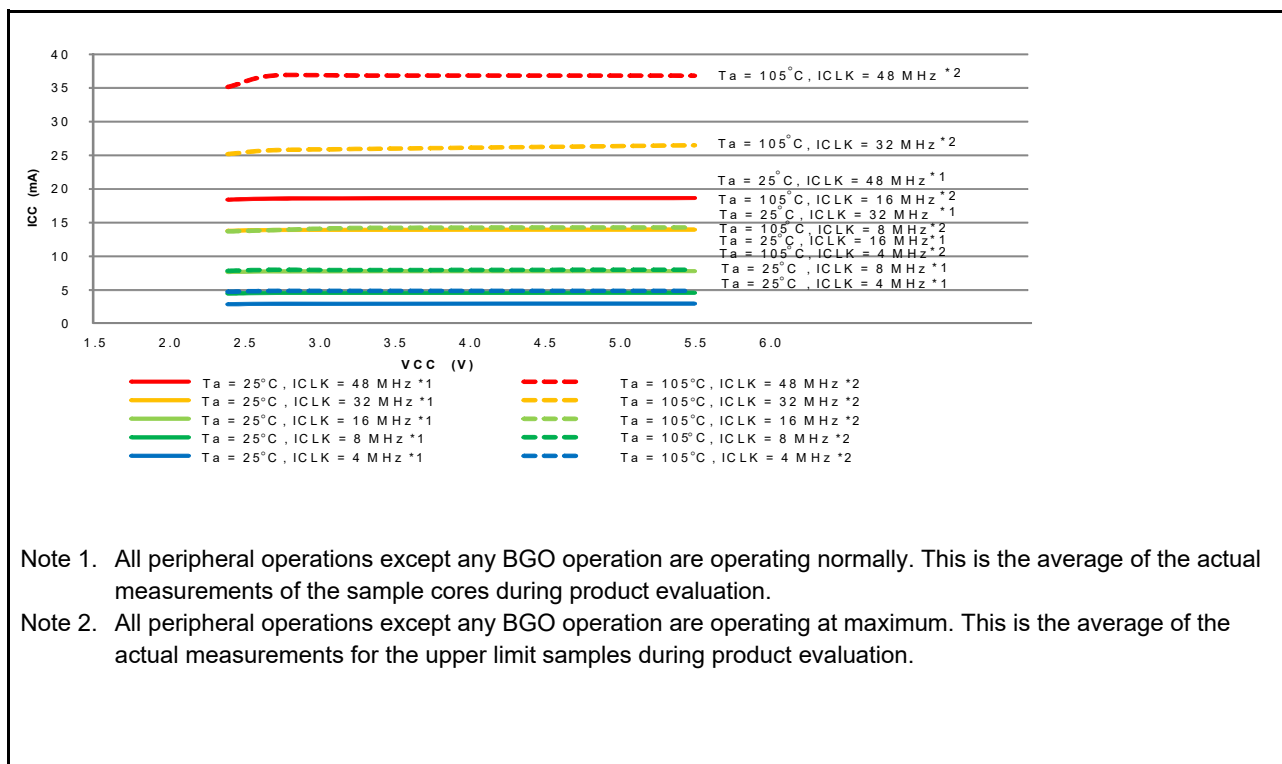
40
35
30
25
20
15
10
5
0

ICC (mA)

Ta = 105°C, ICLK = 48 MHz *2
Ta = 105°C, ICLK = 32 MHz *2
Ta = 25°C, ICLK = 48 MHz *1
Ta = 105°C, ICLK = 16 MHz *2
Ta = 25°C, ICLK = 32 MHz *1
Ta = 105°C, ICLK = 8 MHz *2
Ta = 25°C, ICLK = 16 MHz *1
Ta = 105°C, ICLK = 4 MHz *2
Ta = 25°C, ICLK = 8 MHz *1
Ta = 25°C, ICLK = 4 MHz *1

1.5 2.0 2.5 3.0 3.5 4.0 4.5 5.0 5.5 6.0

VCC (V)

Ta = 25°C, ICLK = 48 MHz *1
Ta = 25°C, ICLK = 32 MHz *1
Ta = 25°C, ICLK = 16 MHz *1
Ta = 25°C, ICLK = 8 MHz *1
Ta = 25°C, ICLK = 4 MHz *1
Ta = 105°C, ICLK = 48 MHz *2
Ta = 105°C, ICLK = 32 MHz *2
Ta = 105°C, ICLK = 16 MHz *2
Ta = 105°C, ICLK = 8 MHz *2
Ta = 105°C, ICLK = 4 MHz *2

Note 1. All peripheral operations except any BGO operation are operating normally. This is the average of the actual measurements of the sample cores during product evaluation.
Note 2. All peripheral operations except any BGO operation are operating at maximum. This is the average of the actual measurements for the upper limit samples during product evaluation.